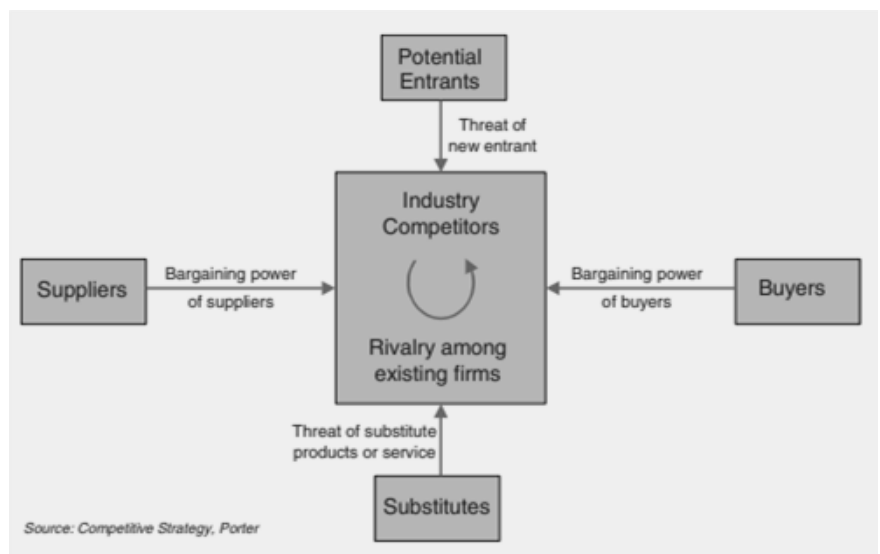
Potential Entrants

Threat of new entrant

Suppliers

Bargaining power of suppliers

Industry Competitors

Rivalry among existing firms

Bargaining power of buyers

Buyers

Threat of substitute products or service

Substitutes

Source: Competitive Strategy, Porter